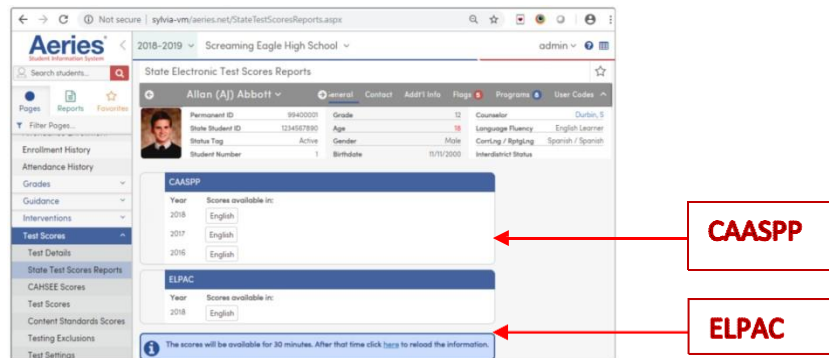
← → C ⓘ Not secure | sylvia-vm/aeries.net/StateTestScoresReports.aspx

Aeries Student Information System

2018-2019 Screaming Eagle High School admin

Search students...

Pages Reports Favorites

Filter Pages...

State Electronic Test Scores Reports

Allan (AJ) Abbott General Contact Add'l Info Flags 5 Programs 8 User Codes

| Permanent ID | 99400001 | Grade | 12 | Counselor | Durbin, S |
|---|---|---|---|---|---|
| State Student ID | 1234567890 | Age | 18 | Language Fluency | English Learner |
| Status Tag | Active | Gender | Male | CorrLng / RptgLng | Spanish / Spanish |
| Student Number | 1 | Birthdate | 11/11/2000 | Interdistrict Status | |

Enrollment History
Attendance History
Grades
Guidance
Interventions
Test Scores
Test Details
State Test Scores Reports
CAHSEE Scores
Test Scores
Content Standards Scores
Testing Exclusions
Test Settings

CAASPP

| Year | Scores available in: |
|---|---|
| 2018 | English |
| 2017 | English |
| 2016 | English |

ELPAC

| Year | Scores available in: |
|---|---|
| 2018 | English |

The scores will be available for 30 minutes. After that time click here to reload the information.

CAASPP

ELPAC